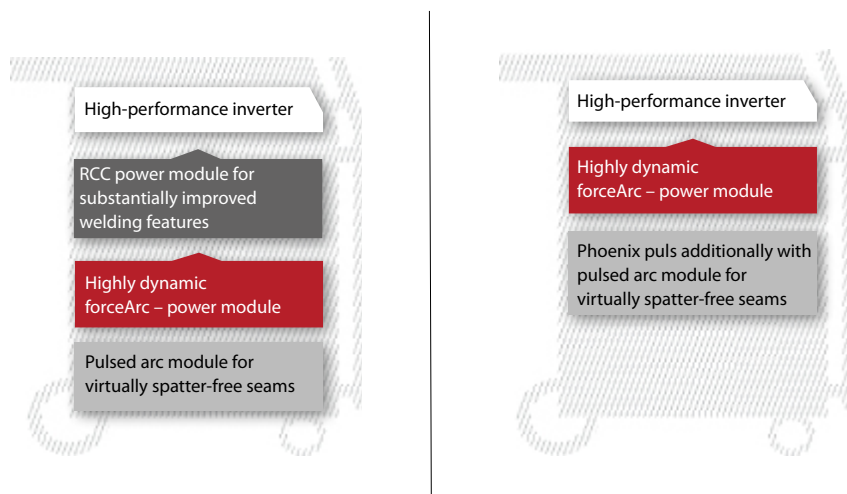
High-performance inverter

RCC power module for substantially improved welding features

Highly dynamic forceArc – power module

Pulsed arc module for virtually spatter-free seams

High-performance inverter

Highly dynamic forceArc – power module

Phoenix puls additionally with pulsed arc module for virtually spatter-free seams